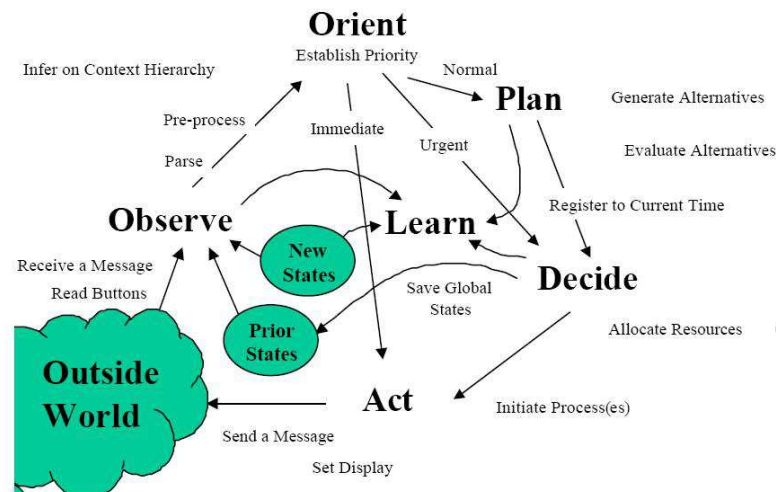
Orient
Establish Priority

Infer on Context Hierarchy

Normal

Plan

Generate Alternatives

Pre-process

Immediate

Evaluate Alternatives

Urgent

Parse

Register to Current Time

Observe

Learn

New States

Receive a Message

Decide

Read Buttons

Save Global States

Prior States

Allocate Resources

Outside World

Act

Initiate Process(es)

Send a Message

Set Display